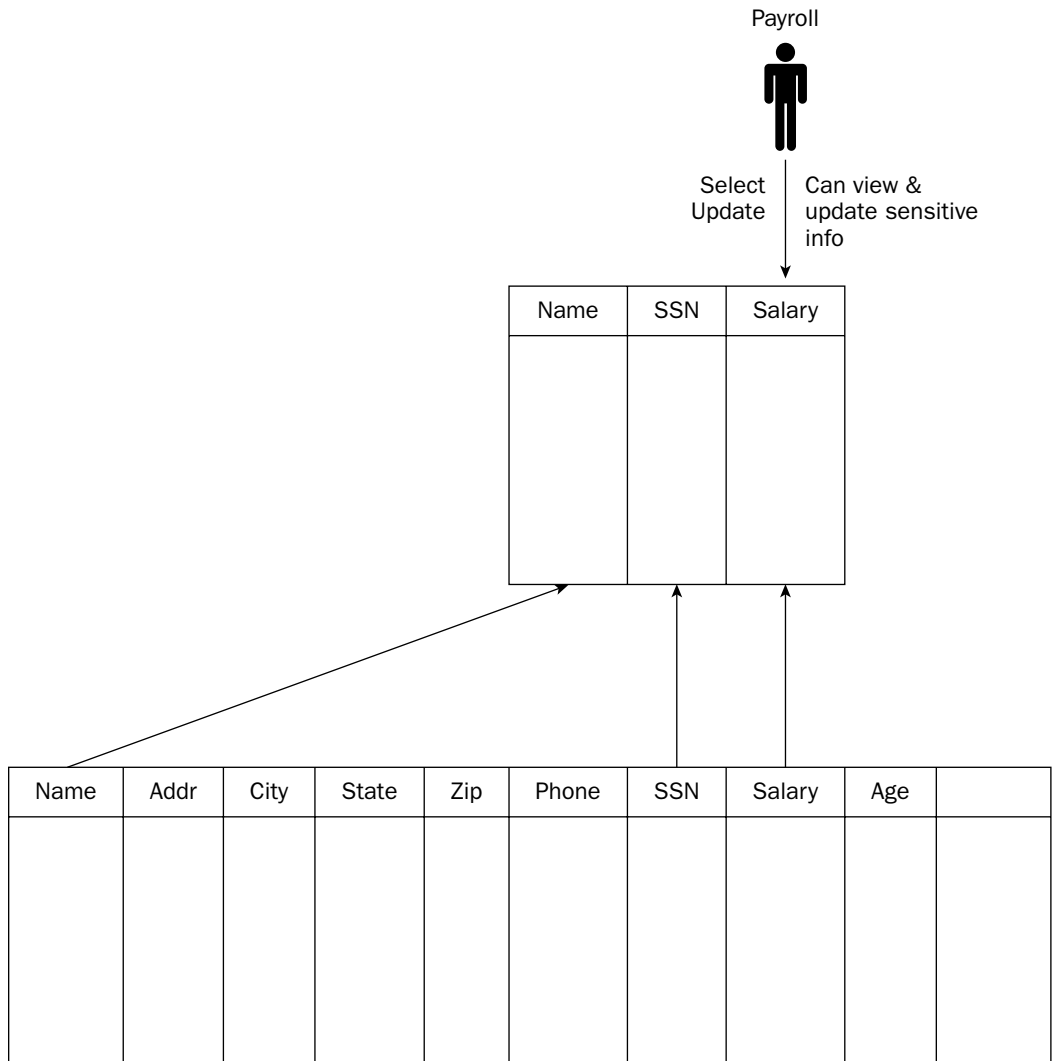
Payroll

Select
Update

Can view & update sensitive info

| Name | SSN | Salary |
|---|---|---|
| | | |

| Name | Addr | City | State | Zip | Phone | SSN | Salary | Age | |
|---|---|---|---|---|---|---|---|---|---|
| | | | | | | | | | |